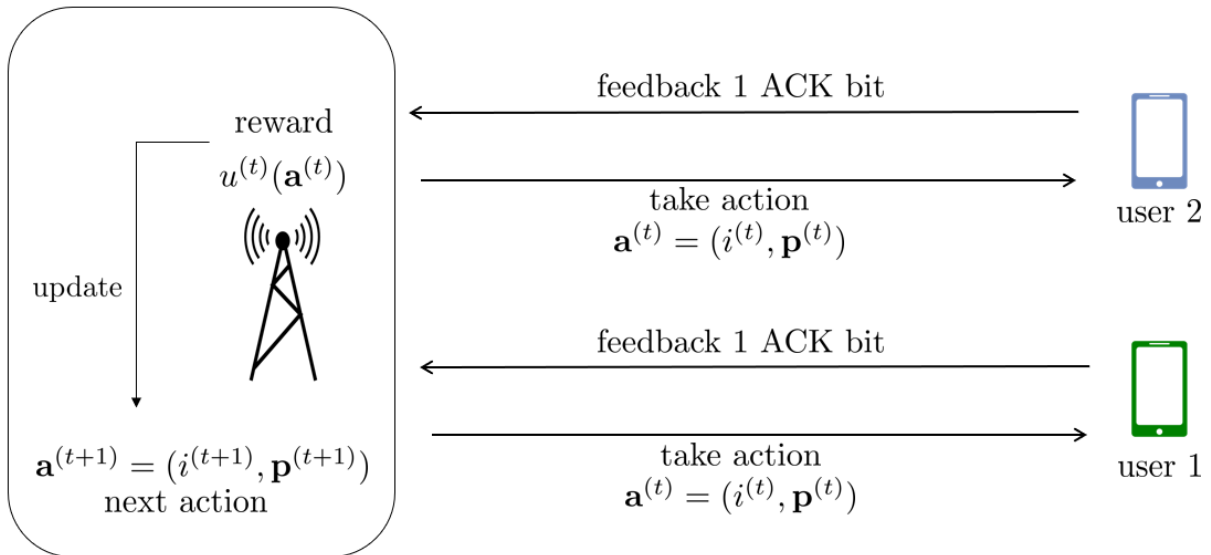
reward

$u^{(t)}(\mathbf{a}^{(t)})$

update

$\mathbf{a}^{(t+1)} = (i^{(t+1)}, \mathbf{p}^{(t+1)})$
next action

feedback 1 ACK bit

take action
$\mathbf{a}^{(t)} = (i^{(t)}, \mathbf{p}^{(t)})$

user 2

feedback 1 ACK bit

take action
$\mathbf{a}^{(t)} = (i^{(t)}, \mathbf{p}^{(t)})$

user 1